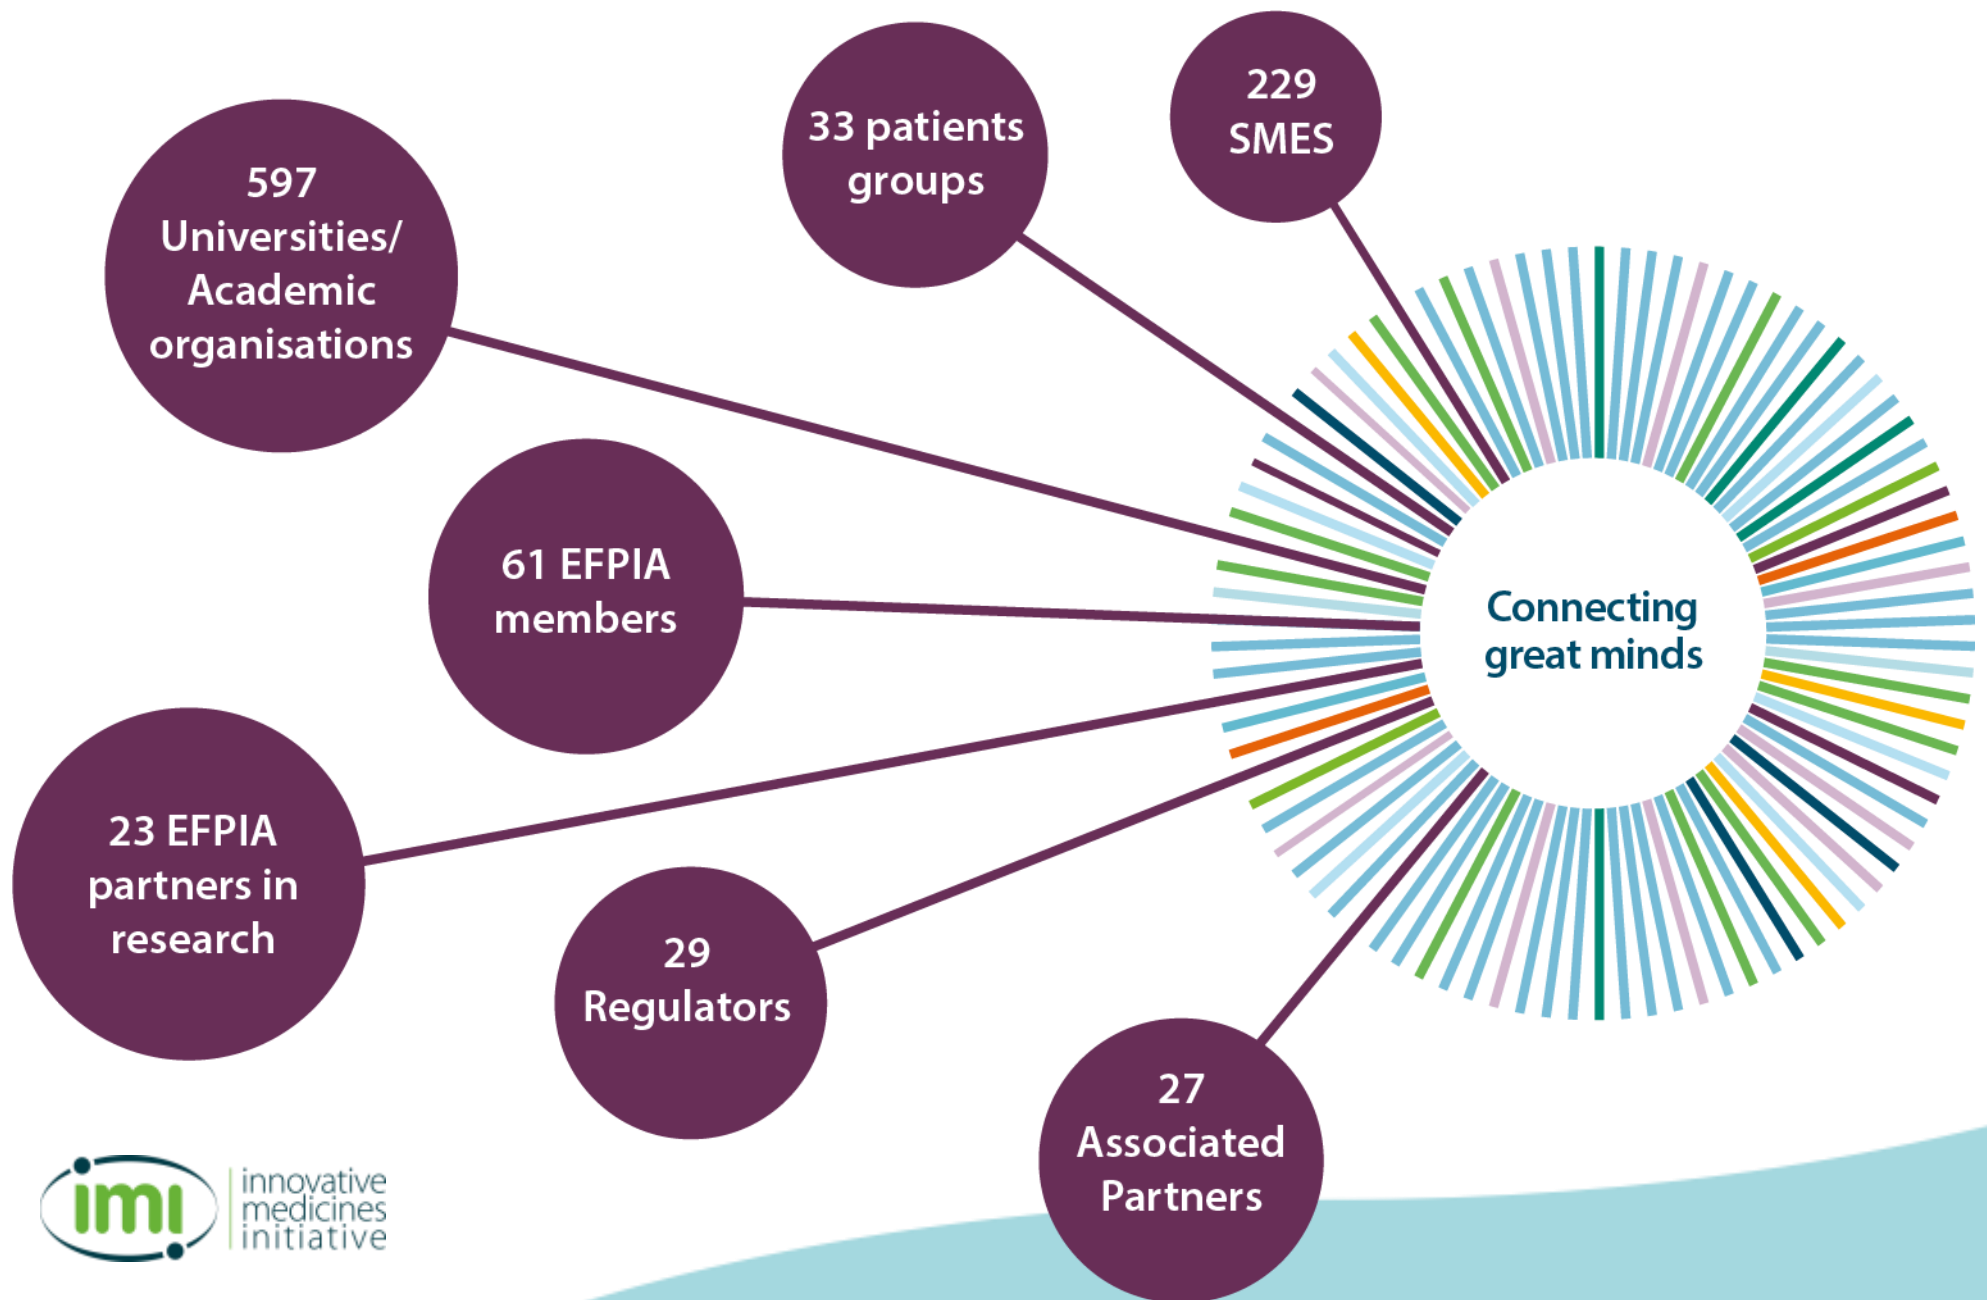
597 Universities/ Academic organisations

33 patients groups

229 SMES

61 EFPIA members

Connecting great minds

23 EFPIA partners in research

29 Regulators

27 Associated Partners

imi innovative medicines initiative